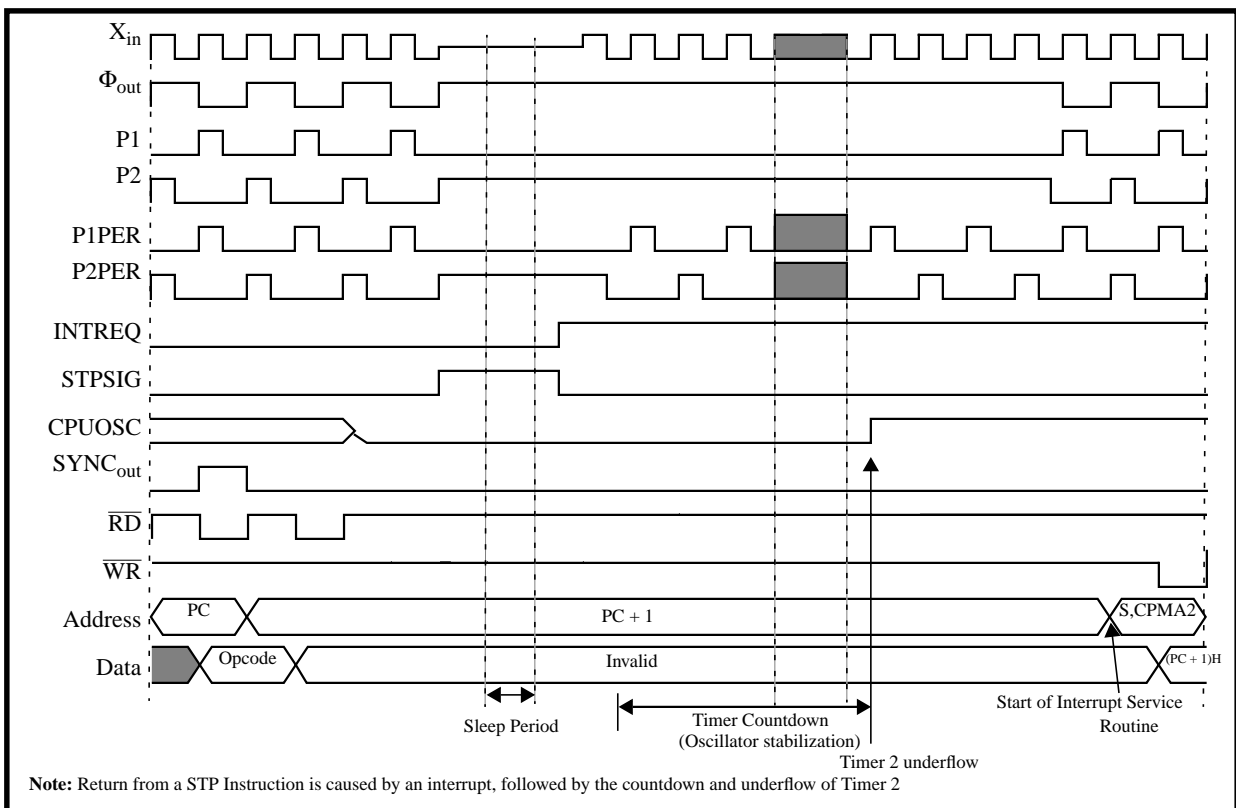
$X_{in}$
$\Phi_{out}$
P1
P2
P1PER
P2PER
INTREQ
STPSIG
CPUOSC
$SYNC_{out}$
$\overline{RD}$
$\overline{WR}$
Address
Data

PC
PC + 1
S,CPMA2
Opcode
Invalid
(PC + 1)H

Sleep Period
Timer Countdown (Oscillator stabilization)
Timer 2 underflow
Start of Interrupt Service Routine

**Note:** Return from a STP Instruction is caused by an interrupt, followed by the countdown and underflow of Timer 2